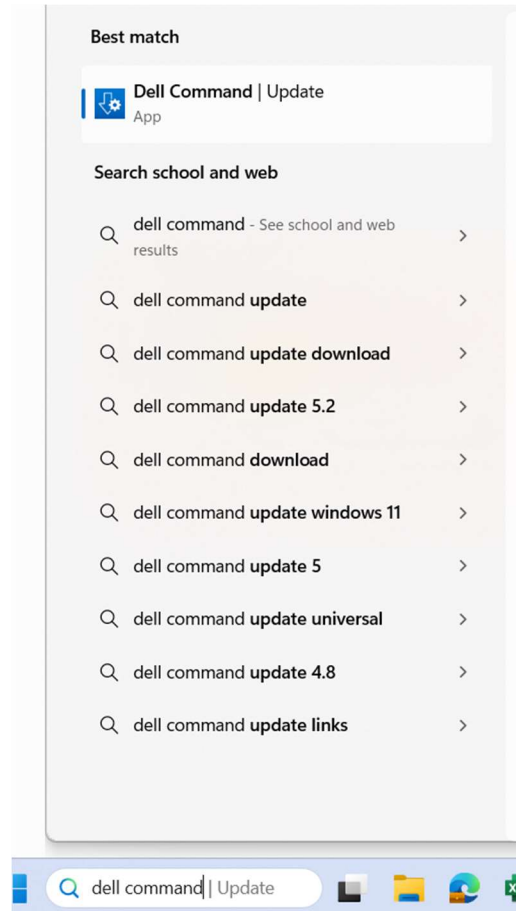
Best match

Dell Command | Update
App

Search school and web

dell command - See school and web results

dell command update

dell command update download

dell command update 5.2

dell command download

dell command update windows 11

dell command update 5

dell command update universal

dell command update 4.8

dell command update links

dell command | Update